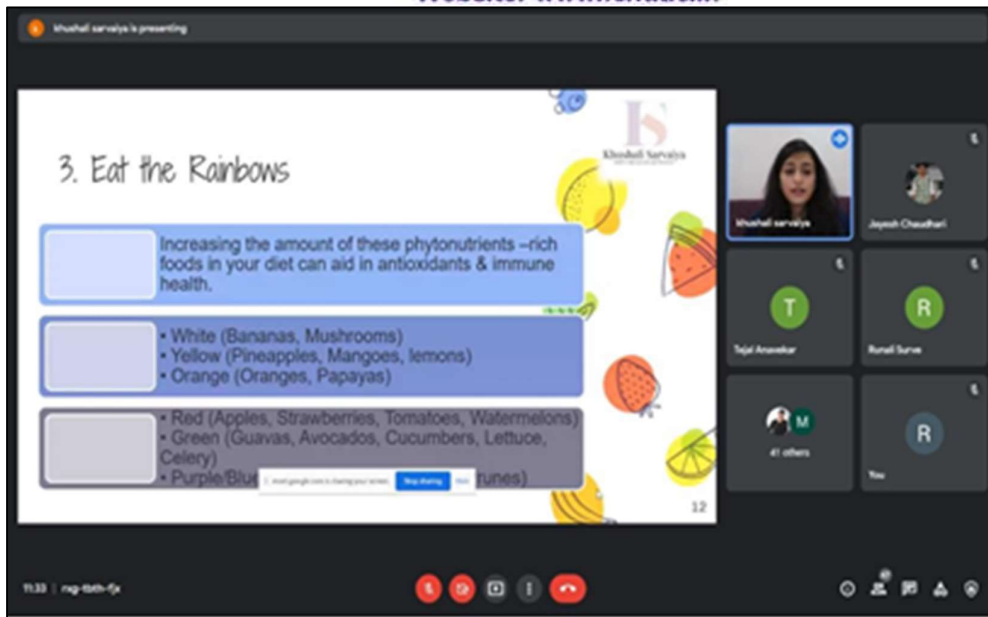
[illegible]

khushali sarvaiya is presenting

3. Eat the Rainbows

Khushali Sarvaiya

Increasing the amount of these phytonutrients –rich foods in your diet can aid in antioxidants & immune health.

• White (Bananas, Mushrooms)
• Yellow (Pineapples, Mangoes, lemons)
• Orange (Oranges, Papayas)

• Red (Apples, Strawberries, Tomatoes, Watermelons)
• Green (Guavas, Avocados, Cucumbers, Lettuce, Celery)
• Purple/Blu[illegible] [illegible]runes)

meet.google.com is sharing your screen. Stop sharing Hide

12

khushali sarvaiya

Jayesh Chaudhari

T
Tejal Anavekar

R
Runali Surve

M
41 others

R
You

11:33 | rwg-tbth-fjx